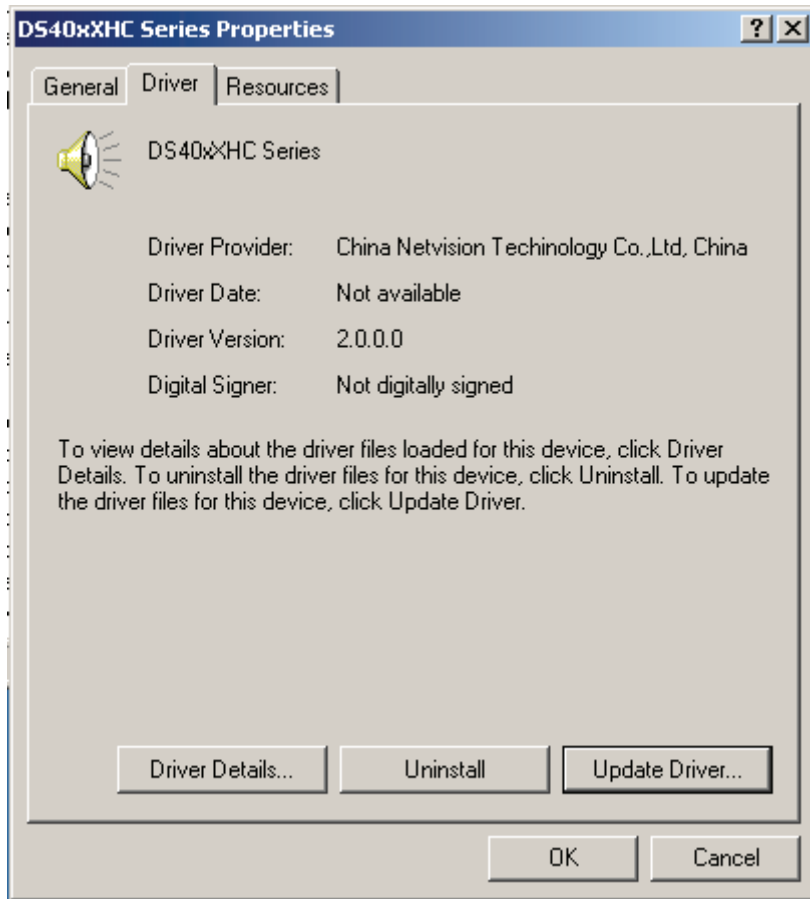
DS40xXHC Series Properties

?
X

General
Driver
Resources

DS40xXHC Series

Driver Provider: China Netvision Techinology Co.,Ltd, China

Driver Date: Not available

Driver Version: 2.0.0.0

Digital Signer: Not digitally signed

To view details about the driver files loaded for this device, click Driver Details. To uninstall the driver files for this device, click Uninstall. To update the driver files for this device, click Update Driver.

Driver Details...
Uninstall
Update Driver...

OK
Cancel